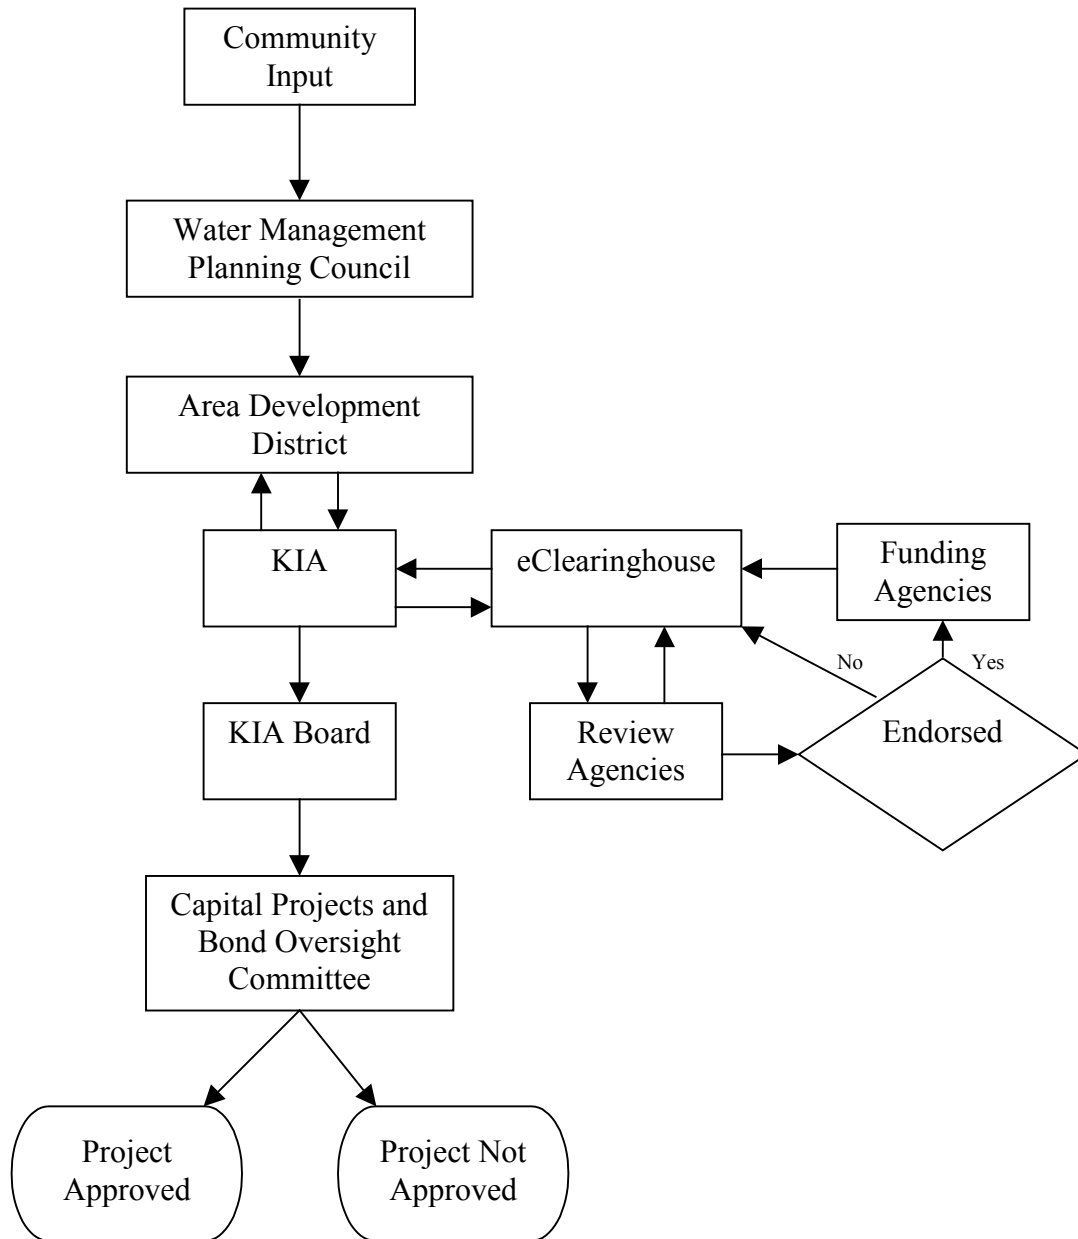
Community Input

Water Management Planning Council

Area Development District

KIA

eClearinghouse

Funding Agencies

No

Yes

KIA Board

Review Agencies

Endorsed

Capital Projects and Bond Oversight Committee

Project Approved

Project Not Approved